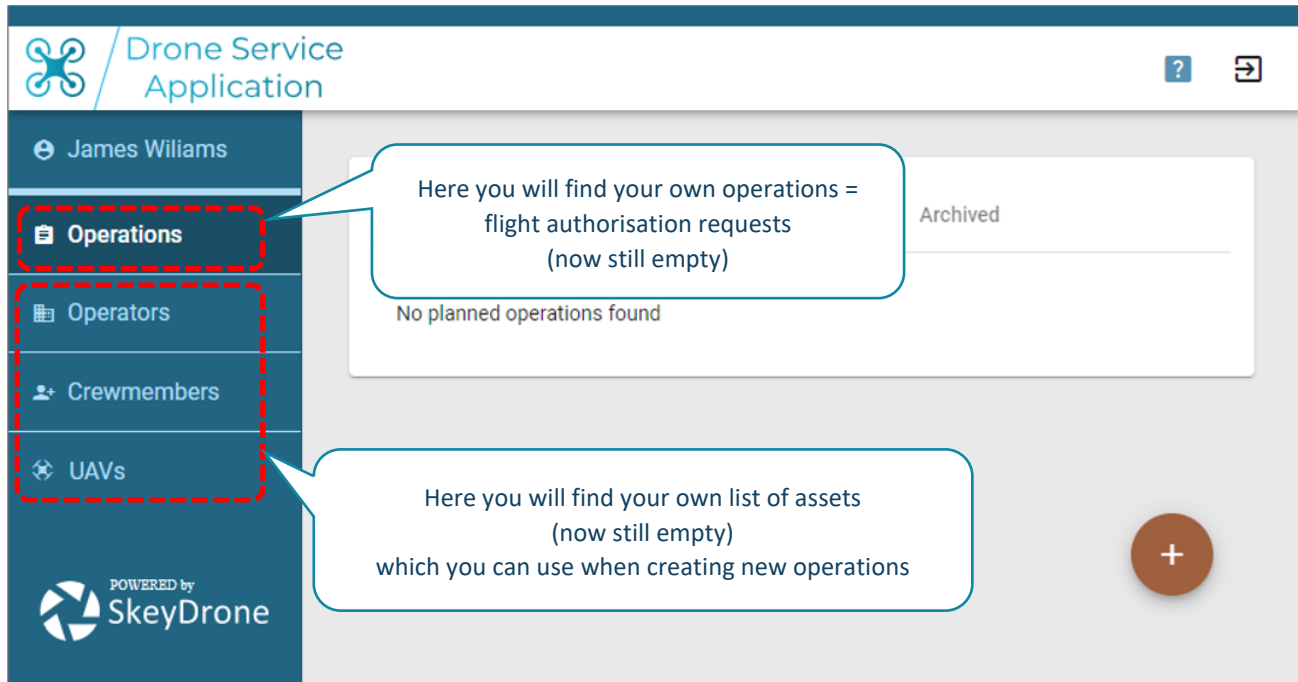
Drone Service Application

?

James Wiliams

Operations

Operators

Crewmembers

UAVs

POWERED by SkeyDrone

Here you will find your own operations = flight authorisation requests (now still empty)

Archived

No planned operations found

Here you will find your own list of assets (now still empty) which you can use when creating new operations

+